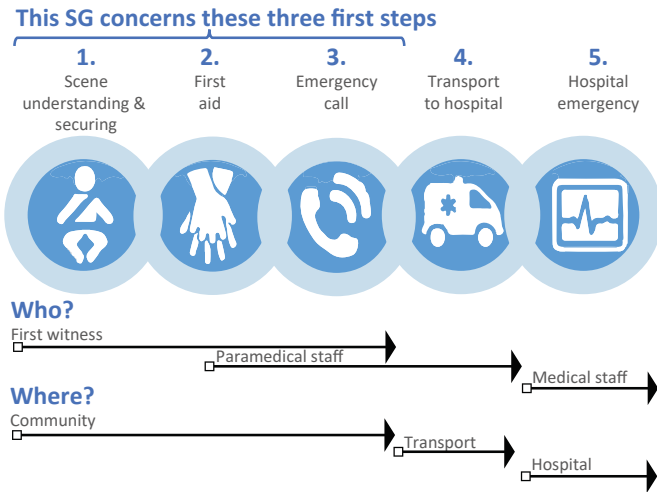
This SG concerns these three first steps

1. Scene understanding & securing

2. First aid

3. Emergency call

4. Transport to hospital

5. Hospital emergency

Who?

First witness

Paramedical staff

Medical staff

Where?

Community

Transport

Hospital